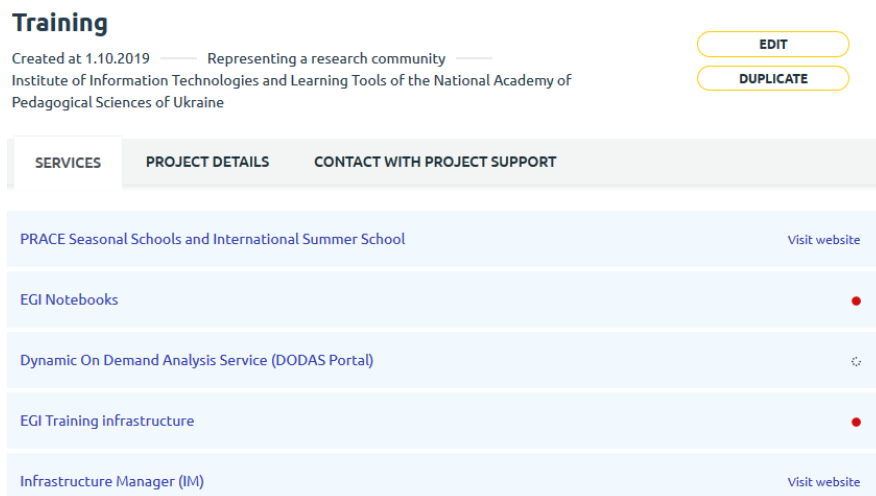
Training

Created at 1.10.2019 —— Representing a research community ——
Institute of Information Technologies and Learning Tools of the National Academy of Pedagogical Sciences of Ukraine

EDIT

DUPLICATE

SERVICES PROJECT DETAILS CONTACT WITH PROJECT SUPPORT

PRACE Seasonal Schools and International Summer School Visit website

EGI Notebooks

Dynamic On Demand Analysis Service (DODAS Portal)

EGI Training infrastructure

Infrastructure Manager (IM) Visit website